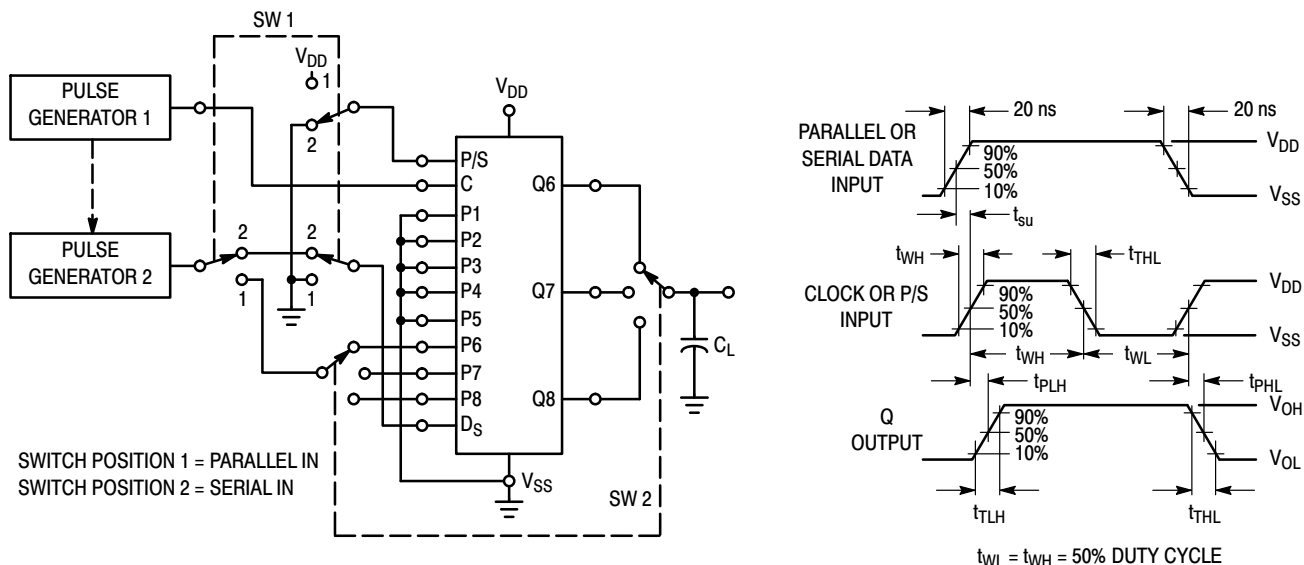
SW 1

$V_{DD}$
1

PULSE GENERATOR 1

2

$V_{DD}$

P/S
C
P1
P2
P3
P4
P5
P6
P7
P8
$D_S$

Q6
Q7
Q8

PULSE GENERATOR 2

2
2
1
1

$C_L$

$V_{SS}$

SW 2

SWITCH POSITION 1 = PARALLEL IN
SWITCH POSITION 2 = SERIAL IN

20 ns
20 ns

PARALLEL OR SERIAL DATA INPUT
90%
50%
10%
$V_{DD}$
$V_{SS}$

$t_{su}$

$t_{WH}$
$t_{THL}$

CLOCK OR P/S INPUT
90%
50%
10%
$V_{DD}$
$V_{SS}$

$t_{WH}$
$t_{WL}$

$t_{PLH}$
$t_{PHL}$

Q OUTPUT
90%
50%
10%
$V_{OH}$
$V_{OL}$

$t_{TLH}$
$t_{THL}$

$t_{WL} = t_{WH}$ = 50% DUTY CYCLE